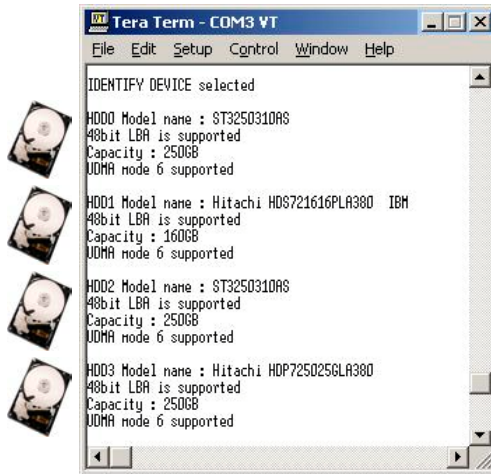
Tera Term - COM3 VT

File Edit Setup Control Window Help

IDENTIFY DEVICE selected

HDD0 Model name : ST3250310AS
48bit LBA is supported
Capacity : 250GB
UDMA mode 6 supported

HDD1 Model name : Hitachi HDS721616PLA380 IBM
48bit LBA is supported
Capacity : 160GB
UDMA mode 6 supported

HDD2 Model name : ST3250310AS
48bit LBA is supported
Capacity : 250GB
UDMA mode 6 supported

HDD3 Model name : Hitachi HDP725025GLA380
48bit LBA is supported
Capacity : 250GB
UDMA mode 6 supported